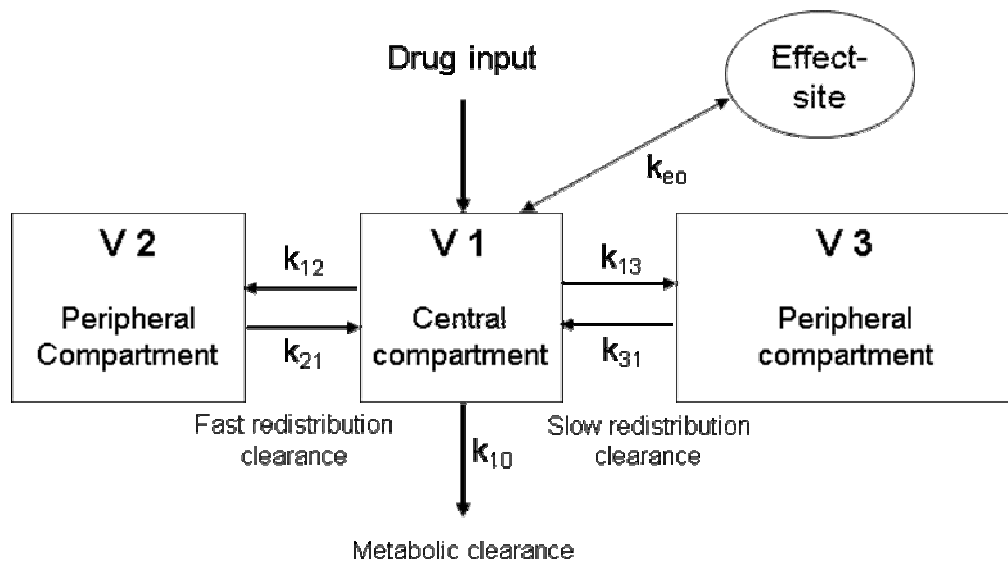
Drug input

Effect-site

$k_{eo}$

V 2

Peripheral Compartment

$k_{12}$

$k_{21}$

V 1

Central compartment

$k_{13}$

$k_{31}$

V 3

Peripheral compartment

Fast redistribution clearance

$k_{10}$

Slow redistribution clearance

Metabolic clearance